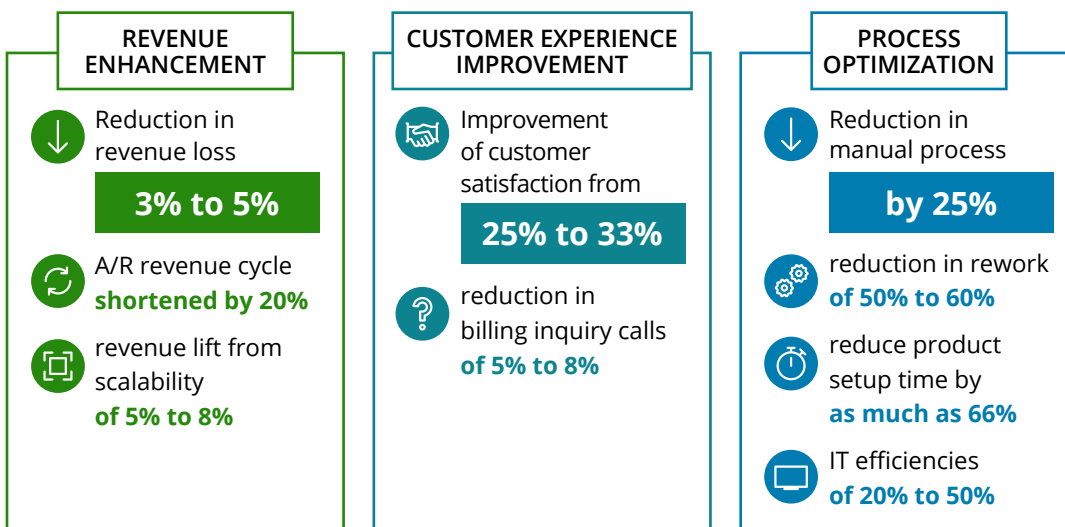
REVENUE ENHANCEMENT

Reduction in revenue loss

3% to 5%

A/R revenue cycle shortened by 20%

revenue lift from scalability of 5% to 8%

CUSTOMER EXPERIENCE IMPROVEMENT

Improvement of customer satisfaction from

25% to 33%

reduction in billing inquiry calls of 5% to 8%

PROCESS OPTIMIZATION

Reduction in manual process

by 25%

reduction in rework of 50% to 60%

reduce product setup time by as much as 66%

IT efficiencies of 20% to 50%